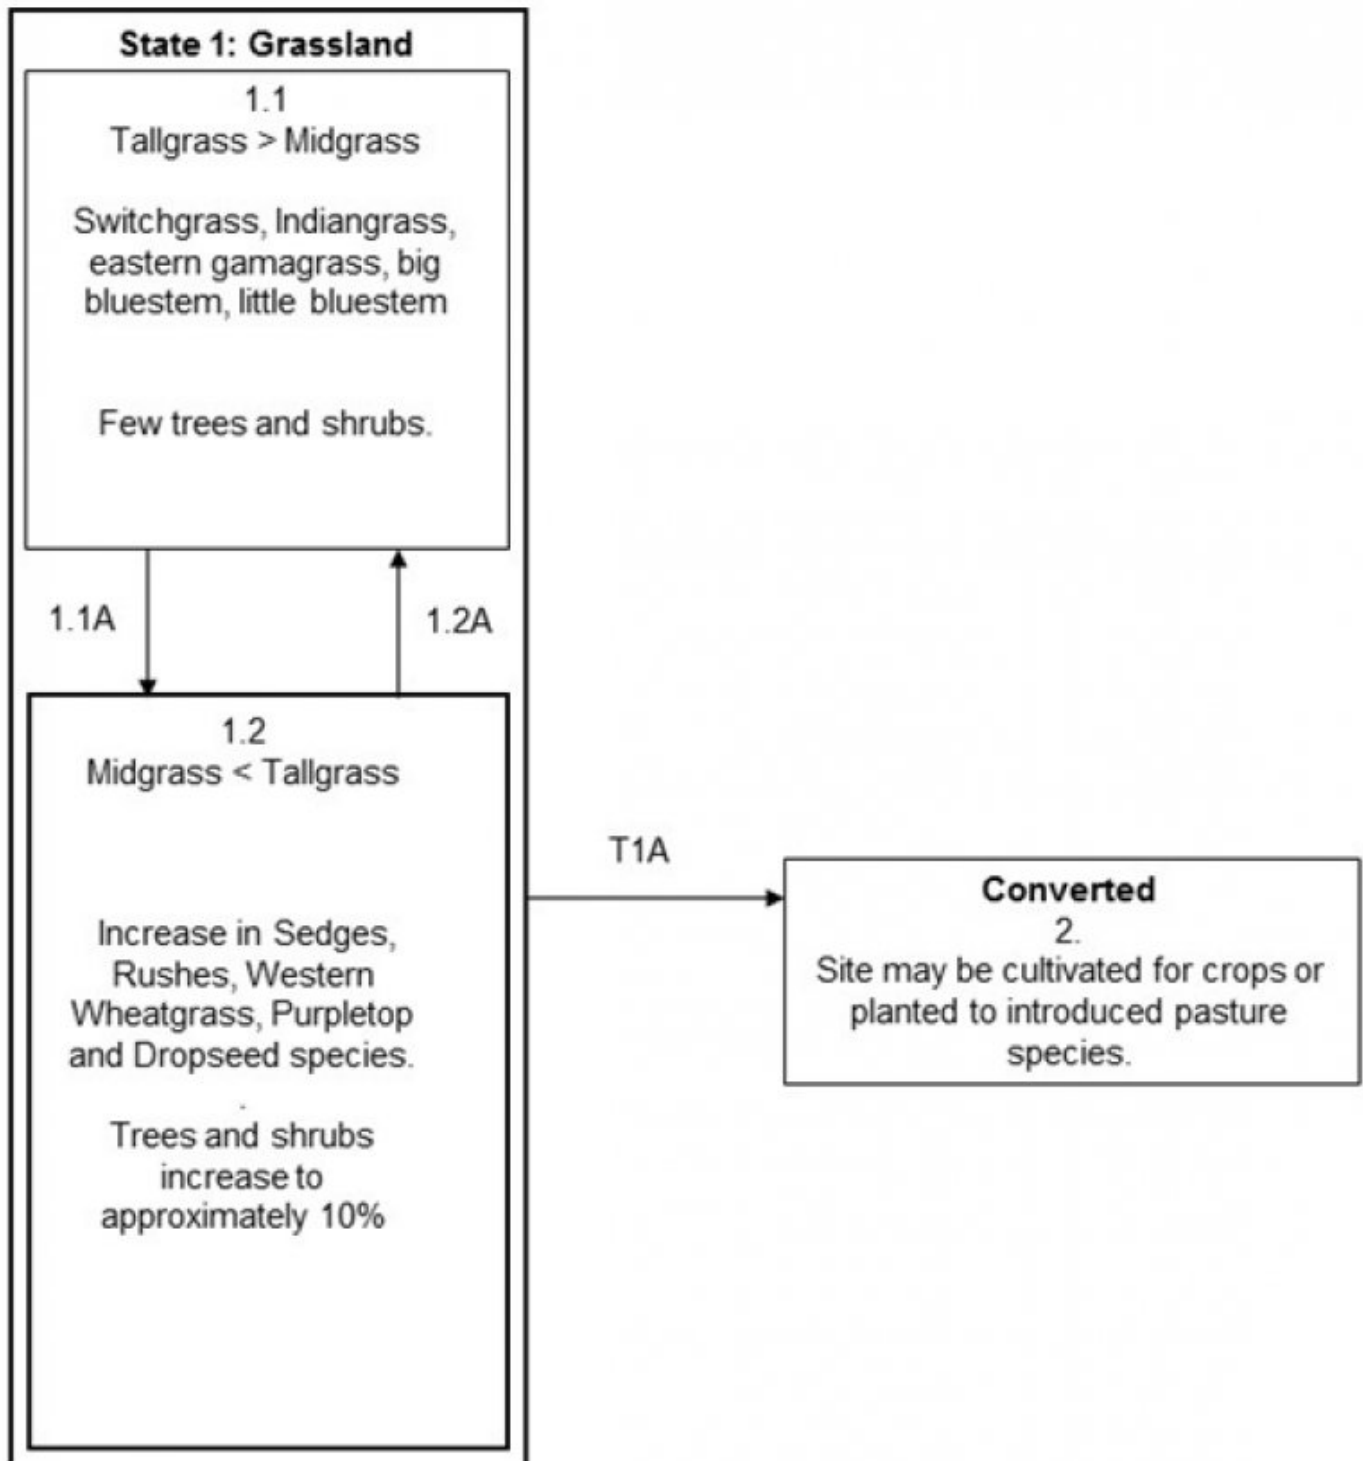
State 1: Grassland

1.1
Tallgrass > Midgrass

Switchgrass, Indiangrass, eastern gamagrass, big bluestem, little bluestem

Few trees and shrubs.

1.1A

1.2A

1.2
Midgrass < Tallgrass

Increase in Sedges, Rushes, Western Wheatgrass, Purpletop and Dropseed species.

.

Trees and shrubs increase to approximately 10%

T1A

Converted
2.
Site may be cultivated for crops or planted to introduced pasture species.